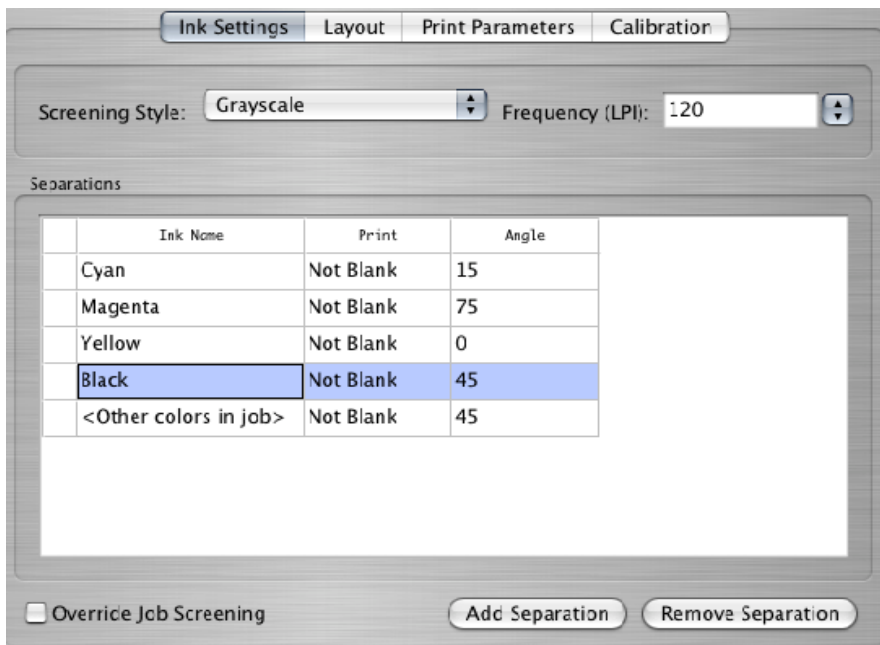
Ink Settings | Layout | Print Parameters | Calibration

Screening Style: Grayscale

Frequency (LPI): 120

Separations

| | Ink Name | Print | Angle |
|---|---|---|---|
| | Cyan | Not Blank | 15 |
| | Magenta | Not Blank | 75 |
| | Yellow | Not Blank | 0 |
| | Black | Not Blank | 45 |
| | <Other colors in job> | Not Blank | 45 |

Override Job Screening

Add Separation

Remove Separation